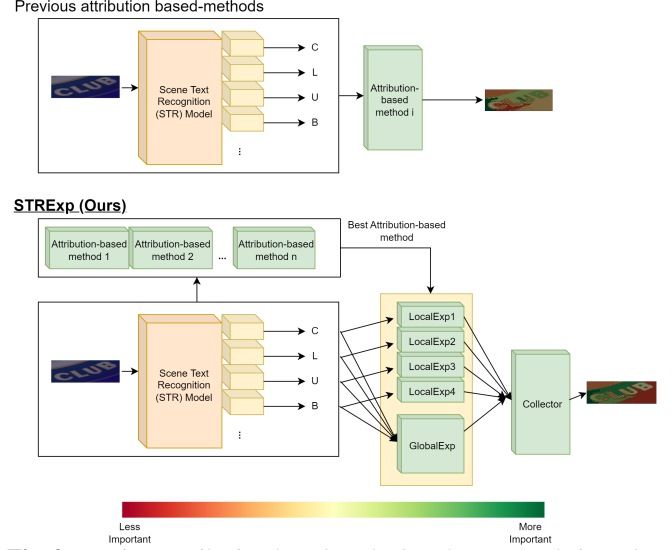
Previous attribution based-methods

CLUB

Scene Text Recognition (STR) Model

C
L
U
B
⋮

Attribution-based method i

STRExp (Ours)

Attribution-based method 1

Attribution-based method 2

...

Attribution-based method n

Best Attribution-based method

CLUB

Scene Text Recognition (STR) Model

C
L
U
B
⋮

LocalExp1
LocalExp2
LocalExp3
LocalExp4
GlobalExp

Collector

Less Important

More Important

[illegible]